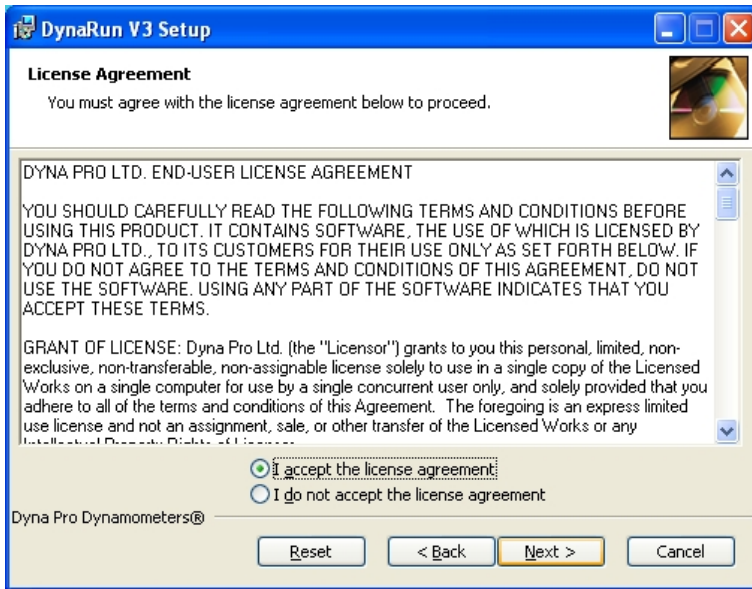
DynaRun V3 Setup

License Agreement

You must agree with the license agreement below to proceed.

DYNA PRO LTD. END-USER LICENSE AGREEMENT

YOU SHOULD CAREFULLY READ THE FOLLOWING TERMS AND CONDITIONS BEFORE USING THIS PRODUCT. IT CONTAINS SOFTWARE, THE USE OF WHICH IS LICENSED BY DYNA PRO LTD., TO ITS CUSTOMERS FOR THEIR USE ONLY AS SET FORTH BELOW. IF YOU DO NOT AGREE TO THE TERMS AND CONDITIONS OF THIS AGREEMENT, DO NOT USE THE SOFTWARE. USING ANY PART OF THE SOFTWARE INDICATES THAT YOU ACCEPT THESE TERMS.

GRANT OF LICENSE: Dyna Pro Ltd. (the "Licensor") grants to you this personal, limited, non-exclusive, non-transferable, non-assignable license solely to use in a single copy of the Licensed Works on a single computer for use by a single concurrent user only, and solely provided that you adhere to all of the terms and conditions of this Agreement. The foregoing is an express limited use license and not an assignment, sale, or other transfer of the Licensed Works or any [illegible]

I accept the license agreement

I do not accept the license agreement

Dyna Pro Dynamometers®

Reset

< Back

Next >

Cancel